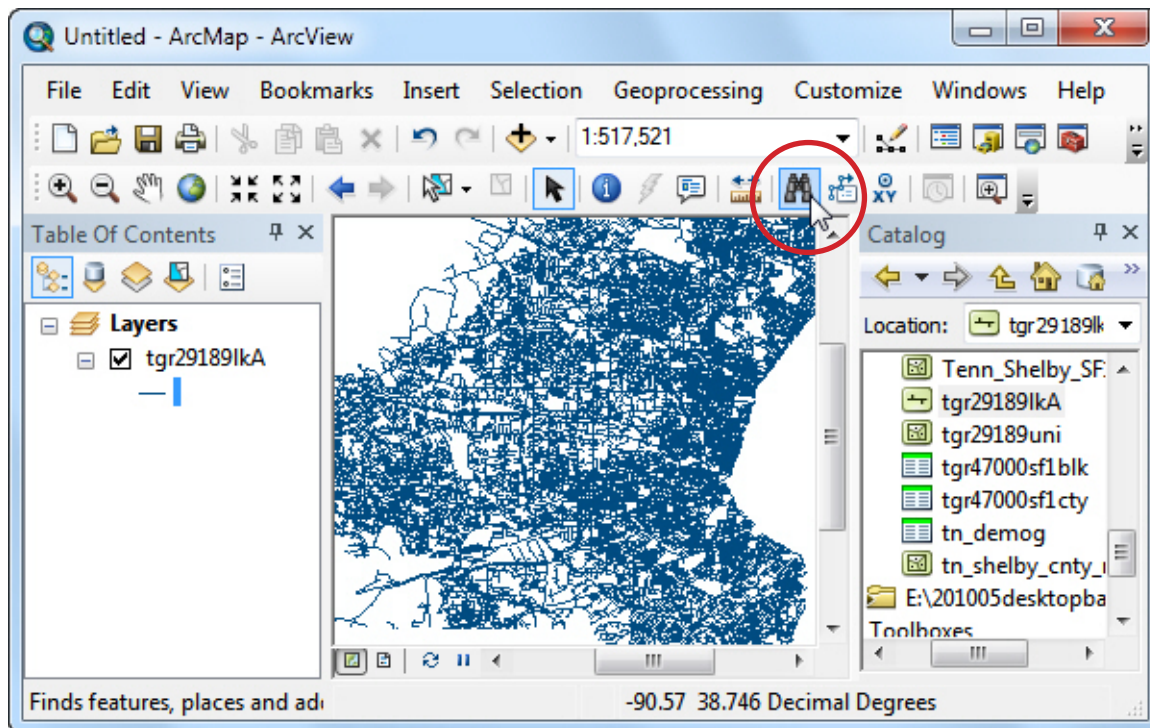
Untitled - ArcMap - ArcView

File Edit View Bookmarks Insert Selection Geoprocessing Customize Windows Help

1:517,521

Table Of Contents

Layers

tgr29189lkA

Catalog

Location: tgr29189lk

Tenn_Shelby_SF

tgr29189lkA

tgr29189uni

tgr47000sf1blk

tgr47000sf1cty

tn_demog

tn_shelby_cnty_

E:\201005desktopba

Toolboxes

Finds features, places and ad

-90.57 38.746 Decimal Degrees